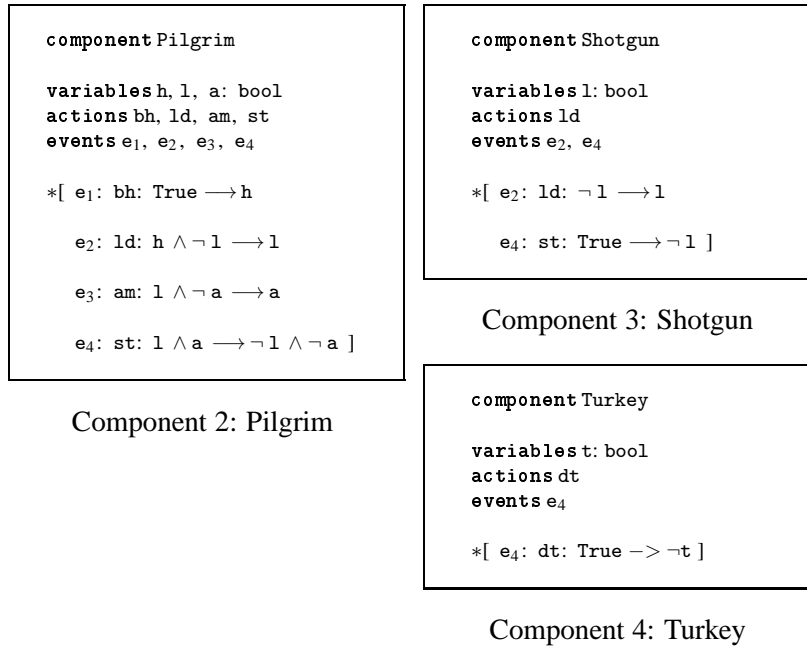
component Pilgrim

variables h, l, a: bool
actions bh, ld, am, st
events $e_1$, $e_2$, $e_3$, $e_4$

$*[$ $e_1$: bh: True $\longrightarrow$ h

$e_2$: ld: h $\wedge \neg$ l $\longrightarrow$ l

$e_3$: am: l $\wedge \neg$ a $\longrightarrow$ a

$e_4$: st: l $\wedge$ a $\longrightarrow \neg$ l $\wedge \neg$ a ]

Component 2: Pilgrim

component Shotgun

variables l: bool
actions ld
events $e_2$, $e_4$

$*[$ $e_2$: ld: $\neg$ l $\longrightarrow$ l

$e_4$: st: True $\longrightarrow \neg$ l ]

Component 3: Shotgun

component Turkey

variables t: bool
actions dt
events $e_4$

$*[$ $e_4$: dt: True $->$ $\neg$t ]

Component 4: Turkey